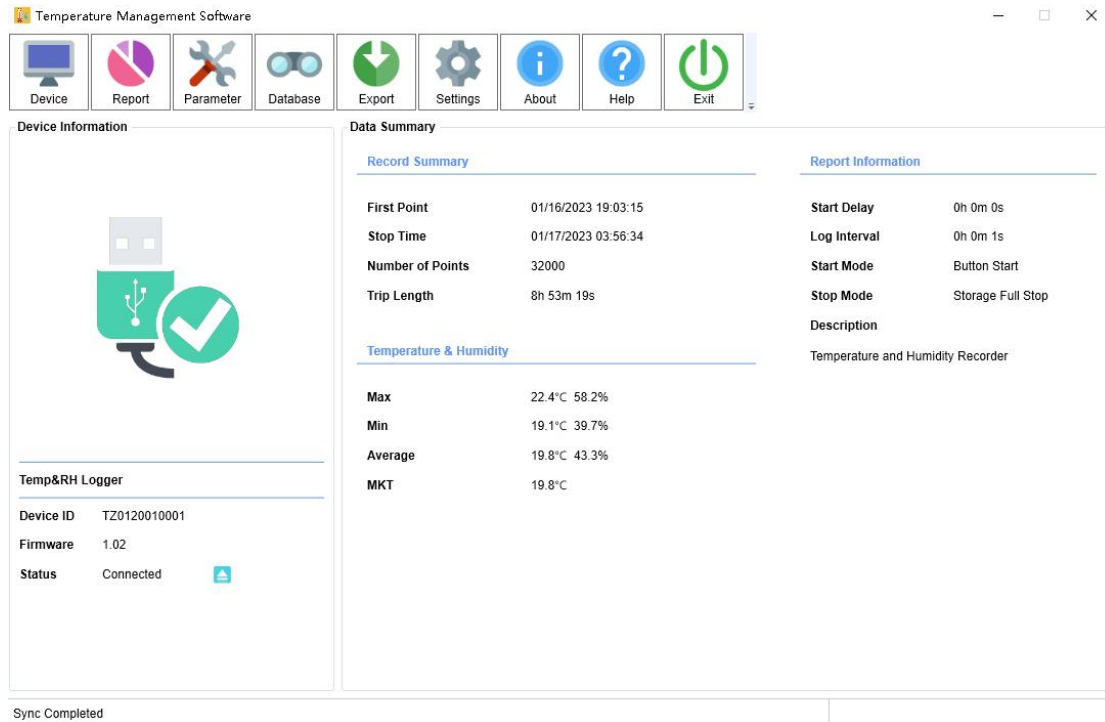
Temperature Management Software

Device Report Parameter Database Export Settings About Help Exit

Device Information

Temp&RH Logger

| Device ID | TZ0120010001 |
|---|---|
| Firmware | 1.02 |
| Status | Connected |

Data Summary

Record Summary

| First Point | 01/16/2023 19:03:15 |
|---|---|
| Stop Time | 01/17/2023 03:56:34 |
| Number of Points | 32000 |
| Trip Length | 8h 53m 19s |

Temperature & Humidity

| Max | 22.4°C 58.2% |
|---|---|
| Min | 19.1°C 39.7% |
| Average | 19.8°C 43.3% |
| MKT | 19.8°C |

Report Information

| Start Delay | 0h 0m 0s |
|---|---|
| Log Interval | 0h 0m 1s |
| Start Mode | Button Start |
| Stop Mode | Storage Full Stop |

Description

Temperature and Humidity Recorder

Sync Completed